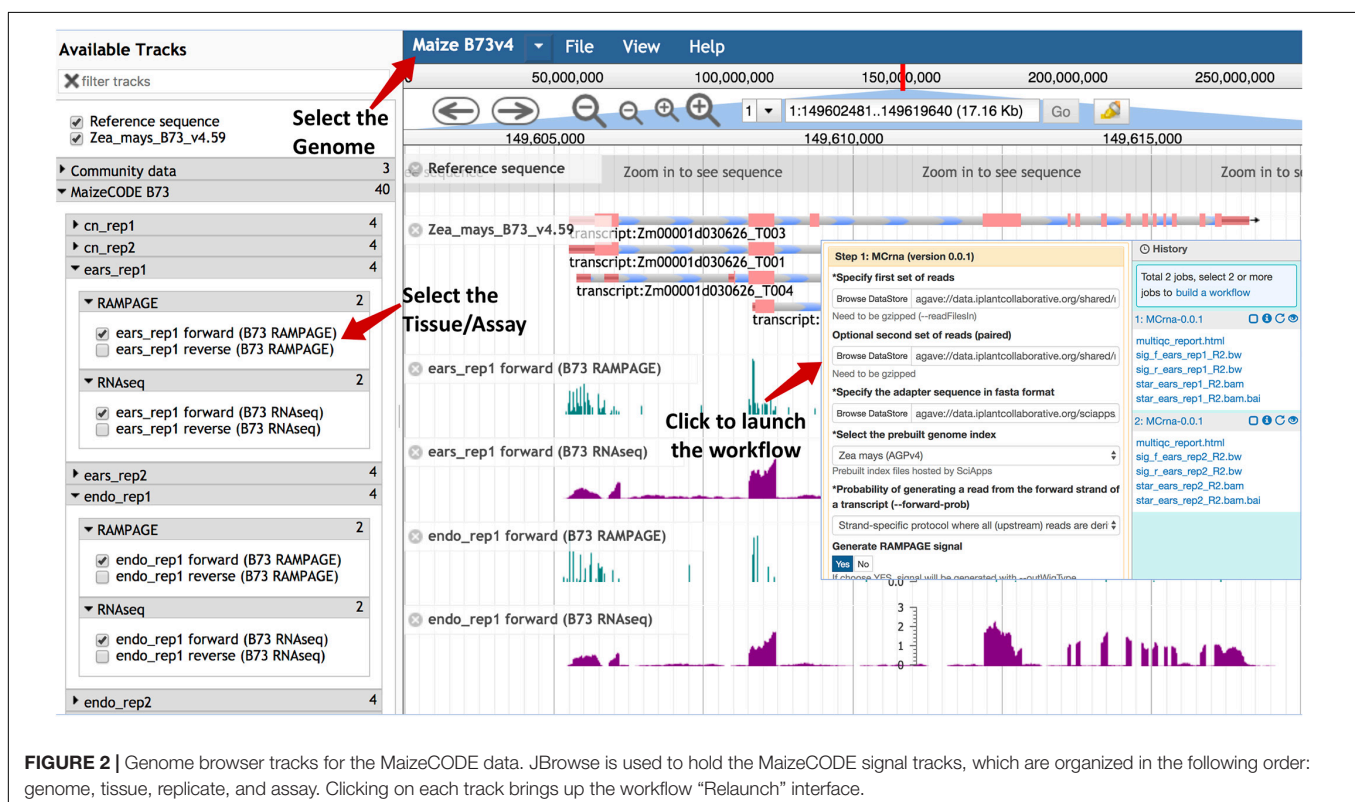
Available Tracks

filter tracks

Reference sequence
Zea_mays_B73_v4.59

Select the Genome

Community data 3
MaizeCODE B73 40

cn_rep1 4
cn_rep2 4
ears_rep1 4

RAMPAGE 2
ears_rep1 forward (B73 RAMPAGE)
ears_rep1 reverse (B73 RAMPAGE)

RNAseq 2
ears_rep1 forward (B73 RNAseq)
ears_rep1 reverse (B73 RNAseq)

ears_rep2 4
endo_rep1 4

RAMPAGE 2
endo_rep1 forward (B73 RAMPAGE)
endo_rep1 reverse (B73 RAMPAGE)

RNAseq 2
endo_rep1 forward (B73 RNAseq)
endo_rep1 reverse (B73 RNAseq)

endo_rep2 4

Select the Tissue/Assay

Maize B73v4 File View Help

0 50,000,000 100,000,000 150,000,000 200,000,000 250,000,000

1 1:149602481..149619640 (17.16 Kb) Go

149,605,000 149,610,000 149,615,000

Reference sequence Zoom in to see sequence Zoom in to see sequence Zoom in to s

Zea_mays_B73_v4.59

transcript:Zm00001d030626_T003
transcript:Zm00001d030626_T001
transcript:Zm00001d030626_T004
transcript:

ears_rep1 forward (B73 RAMPAGE)
ears_rep1 forward (B73 RNAseq)
endo_rep1 forward (B73 RAMPAGE)
endo_rep1 forward (B73 RNAseq)

Click to launch the workflow

Step 1: MCrna (version 0.0.1)
*Specify first set of reads
Browse DataStore agave://data.iplantcollaborative.org/shared/
Need to be gzipped (--readFilesIn)
Optional second set of reads (paired)
Browse DataStore agave://data.iplantcollaborative.org/shared/
Need to be gzipped
*Specify the adapter sequence in fasta format
Browse DataStore agave://data.iplantcollaborative.org/sciapps
*Select the prebuilt genome index
Zea mays (AGPv4)
Prebuilt index files hosted by SciApps
*Probability of generating a read from the forward strand of a transcript (--forward-prob)
Strand-specific protocol where all (upstream) reads are deri
Generate RAMPAGE signal
Yes No
If choose YES, signal will be generated with --outWigType

History
Total 2 jobs, select 2 or more jobs to build a workflow
1: MCrna-0.0.1
multiqc_report.html
sig_f_ears_rep1_R2.bw
sig_r_ears_rep1_R2.bw
star_ears_rep1_R2.bam
star_ears_rep1_R2.bam.bai
2: MCrna-0.0.1
multiqc_report.html
sig_f_ears_rep2_R2.bw
sig_r_ears_rep2_R2.bw
star_ears_rep2_R2.bam
star_ears_rep2_R2.bam.bai

3 2 1 0

FIGURE 2 | Genome browser tracks for the MaizeCODE data. JBrowse is used to hold the MaizeCODE signal tracks, which are organized in the following order: genome, tissue, replicate, and assay. Clicking on each track brings up the workflow "Relaunch" interface.